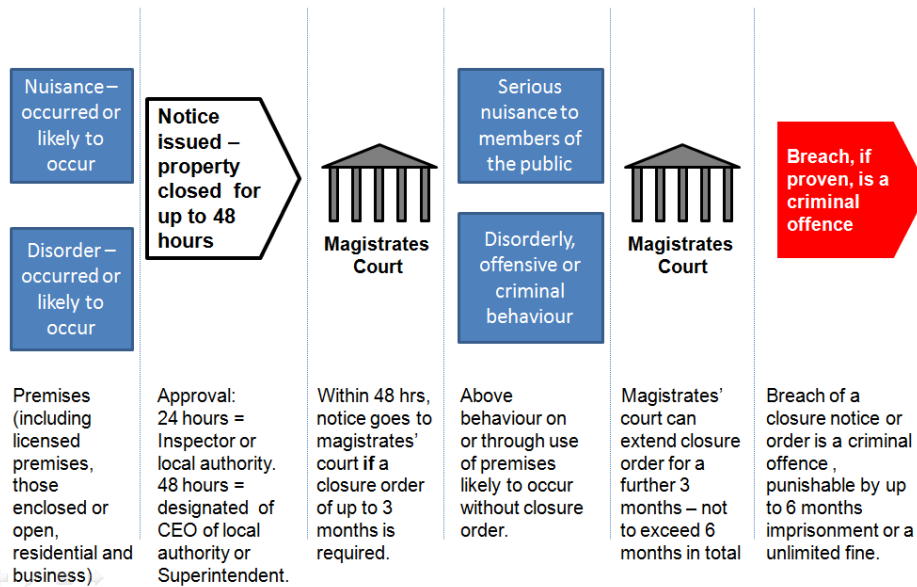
Nuisance – occurred or likely to occur

Disorder – occurred or likely to occur

Notice issued – property closed for up to 48 hours

Magistrates Court

Serious nuisance to members of the public

Disorderly, offensive or criminal behaviour

Magistrates Court

Breach, if proven, is a criminal offence

Premises (including licensed premises, those enclosed or open, residential and business)

Approval: 24 hours = Inspector or local authority. 48 hours = designated of CEO of local authority or Superintendent.

Within 48 hrs, notice goes to magistrates' court if a closure order of up to 3 months is required.

Above behaviour on or through use of premises likely to occur without closure order.

Magistrates' court can extend closure order for a further 3 months – not to exceed 6 months in total

Breach of a closure notice or order is a criminal offence , punishable by up to 6 months imprisonment or a unlimited fine.